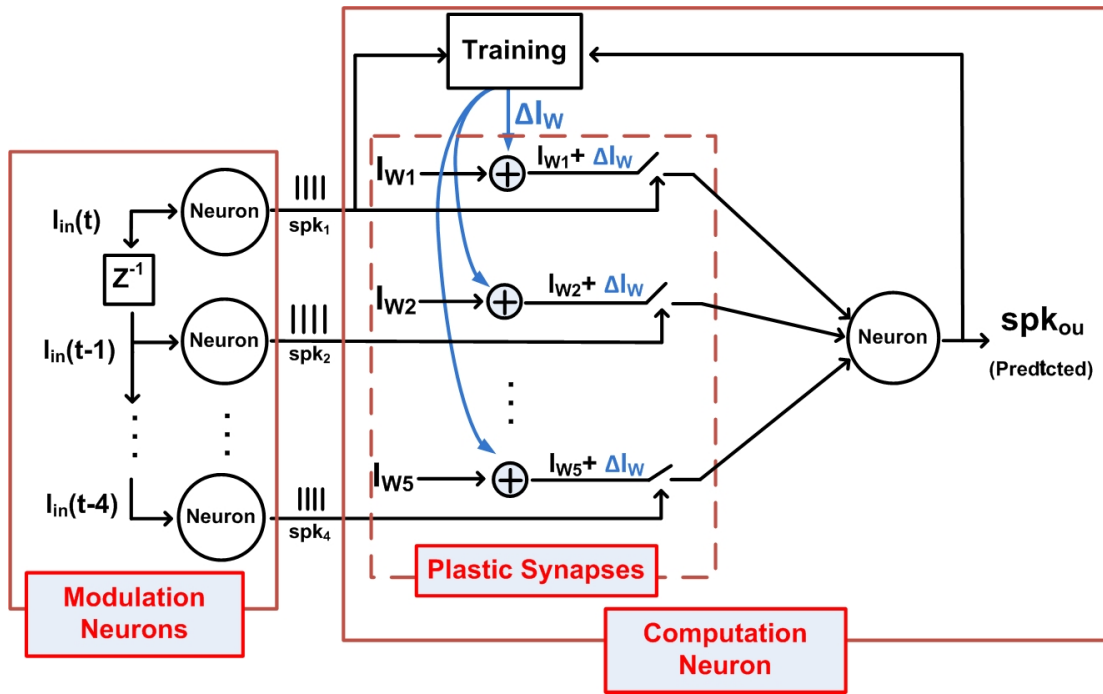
Training

$\Delta I_W$

$I_{in}(t)$

Neuron

$spk_1$

$I_{W1}$

$I_{W1} + \Delta I_W$

$Z^{-1}$

$I_{in}(t-1)$

Neuron

$spk_2$

$I_{W2}$

$I_{W2} + \Delta I_W$

Neuron

$spk_{ou}$

(Predtcted)

$I_{in}(t-4)$

Neuron

$spk_4$

$I_{W5}$

$I_{W5} + \Delta I_W$

Plastic Synapses

Modulation Neurons

Computation Neuron